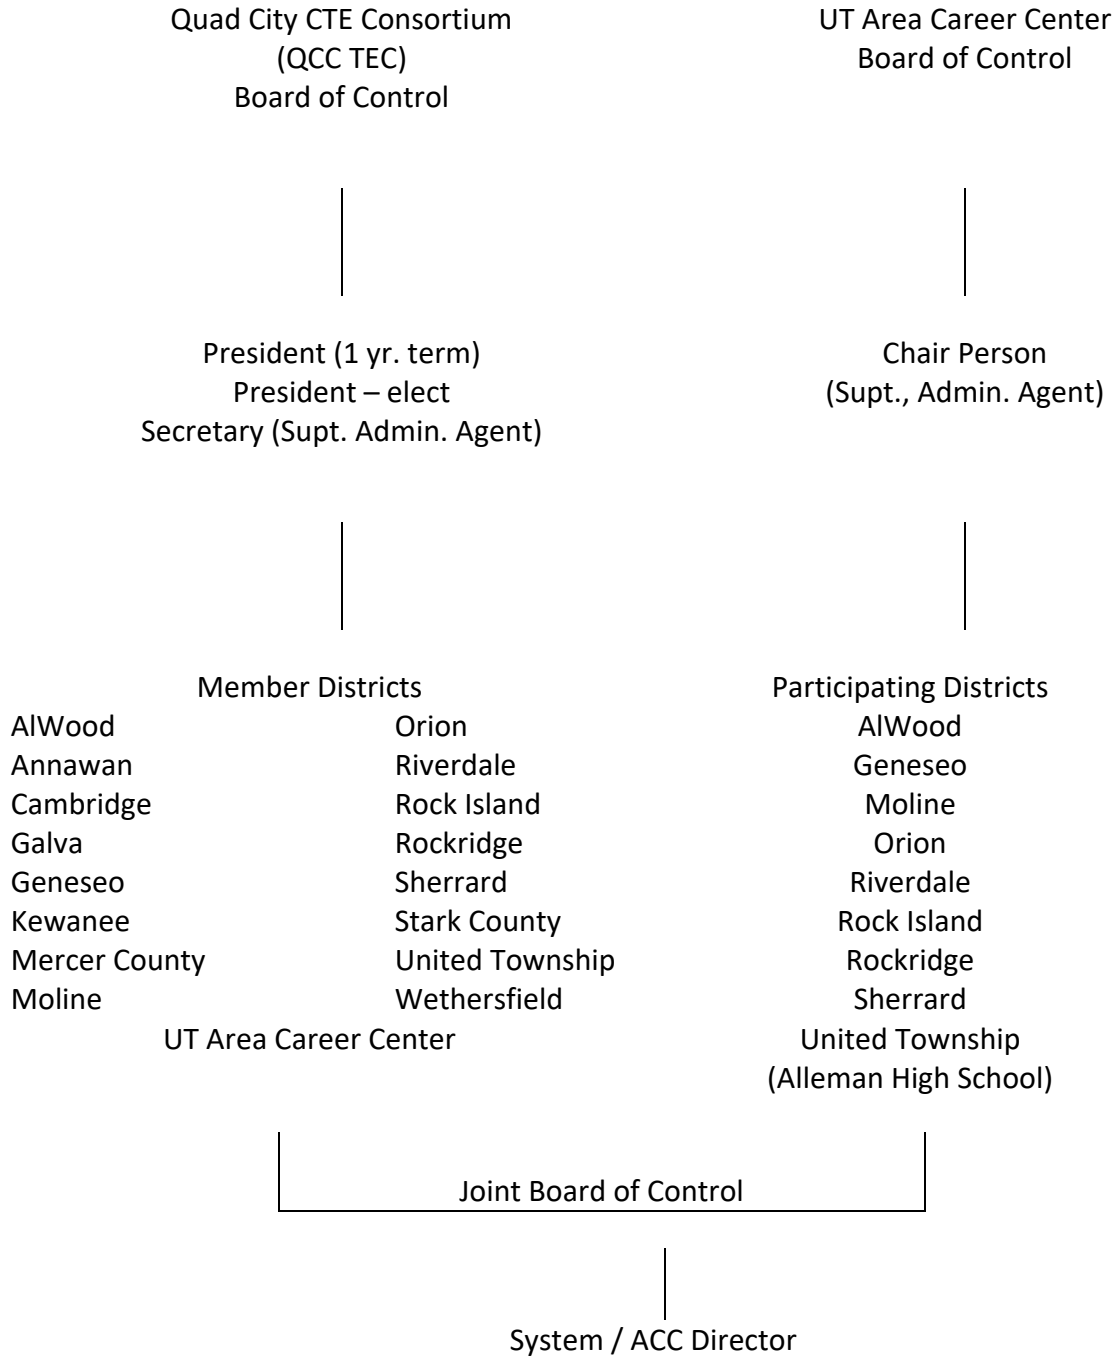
Quad City CTE Consortium
(QCC TEC)
Board of Control

UT Area Career Center
Board of Control

President (1 yr. term)
President – elect
Secretary (Supt. Admin. Agent)

Chair Person
(Supt., Admin. Agent)

Member Districts

AlWood
Annawan
Cambridge
Galva
Geneseo
Kewanee
Mercer County
Moline

Orion
Riverdale
Rock Island
Rockridge
Sherrard
Stark County
United Township
Wethersfield

UT Area Career Center

Participating Districts
AlWood
Geneseo
Moline
Orion
Riverdale
Rock Island
Rockridge
Sherrard
United Township
(Alleman High School)

Joint Board of Control

System / ACC Director